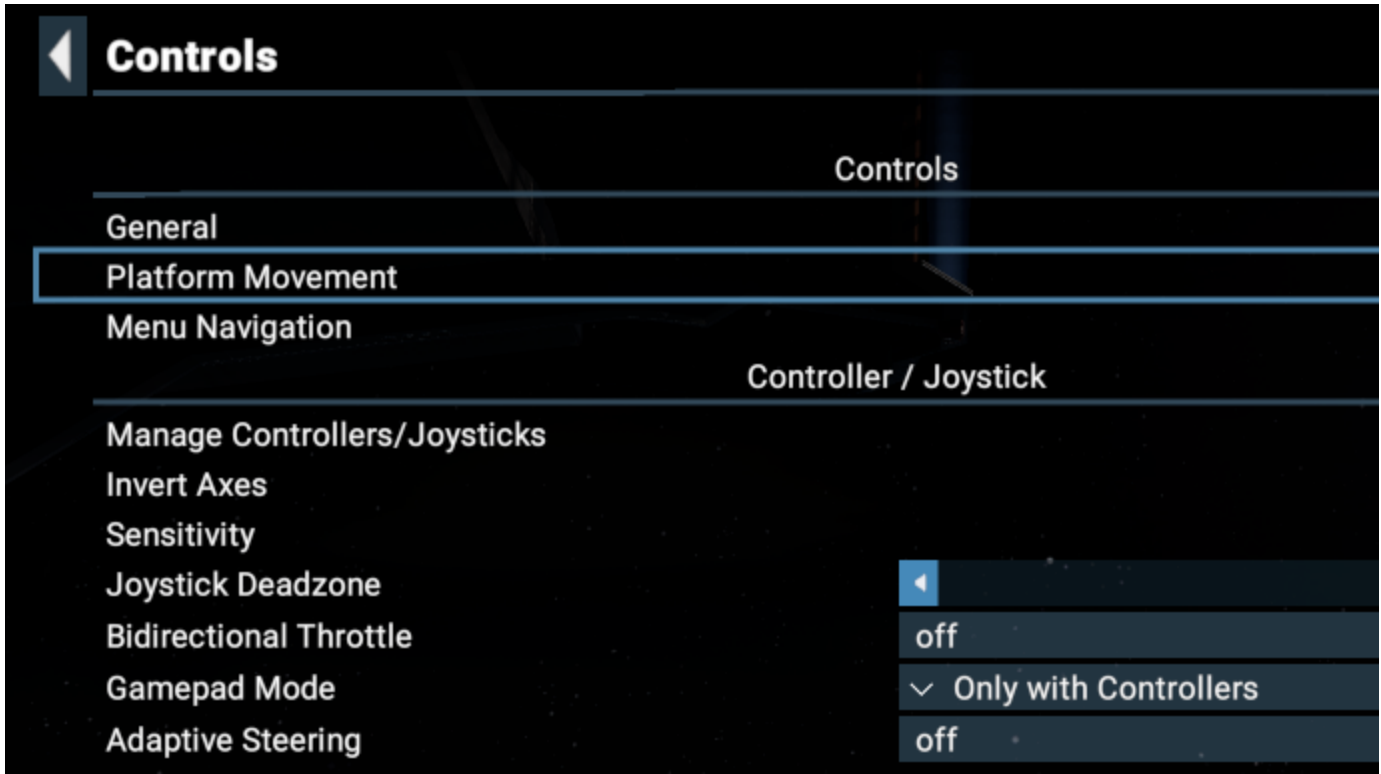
Controls

Controls

General

Platform Movement

Menu Navigation

Controller / Joystick

Manage Controllers/Joysticks

Invert Axes

Sensitivity

Joystick Deadzone

Bidirectional Throttle off

Gamepad Mode Only with Controllers

Adaptive Steering off